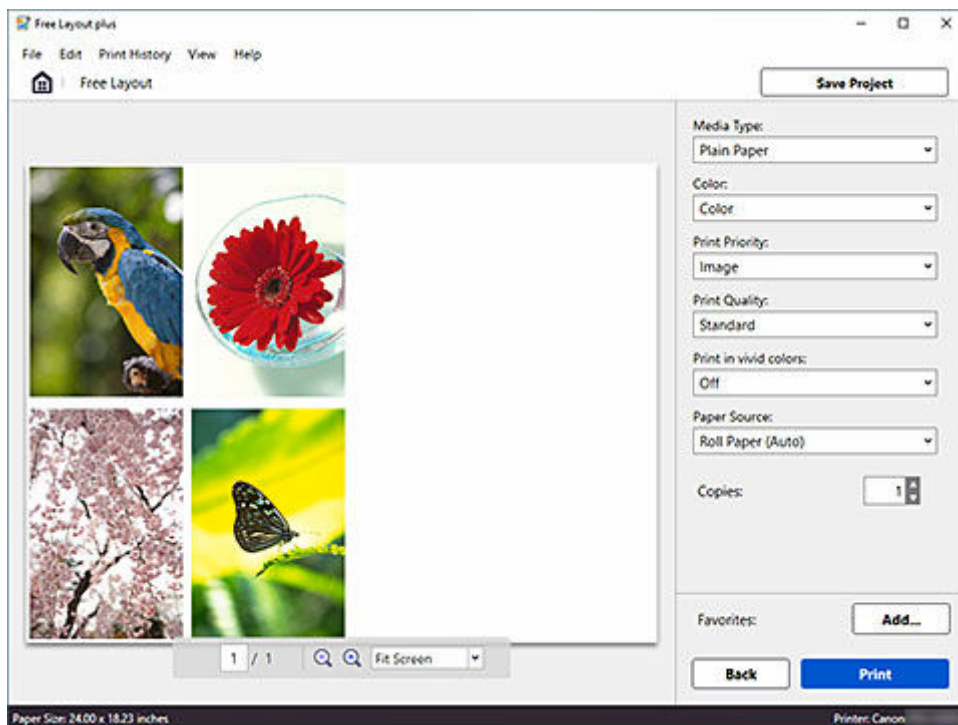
Free Layout plus

File Edit Print History View Help

Free Layout

Save Project

Media Type:
Plain Paper

Color:
Color

Print Priority:
Image

Print Quality:
Standard

Print in vivid colors:
Off

Paper Source:
Roll Paper (Auto)

Copies: 1

Favorites: Add...

Back Print

1 / 1 Fit Screen

Paper Size: 24.00 x 18.23 inches

Printer: Canon